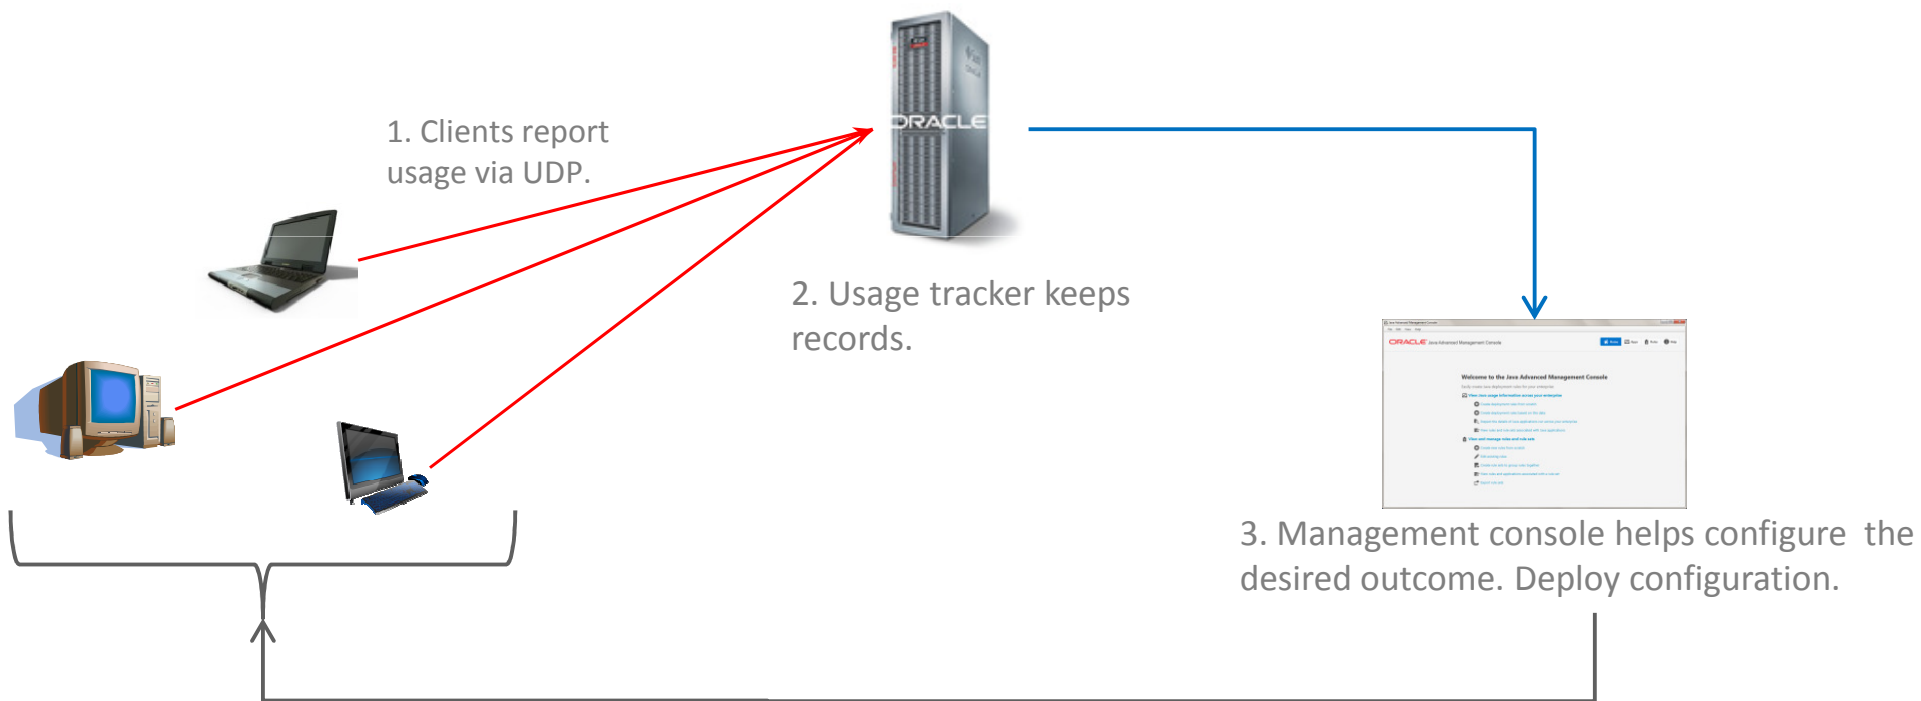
1. Clients report usage via UDP.

ORACLE

2. Usage tracker keeps records.

ORACLE Java Advanced Management Console

Welcome to the Java Advanced Management Console

3. Management console helps configure the desired outcome. Deploy configuration.